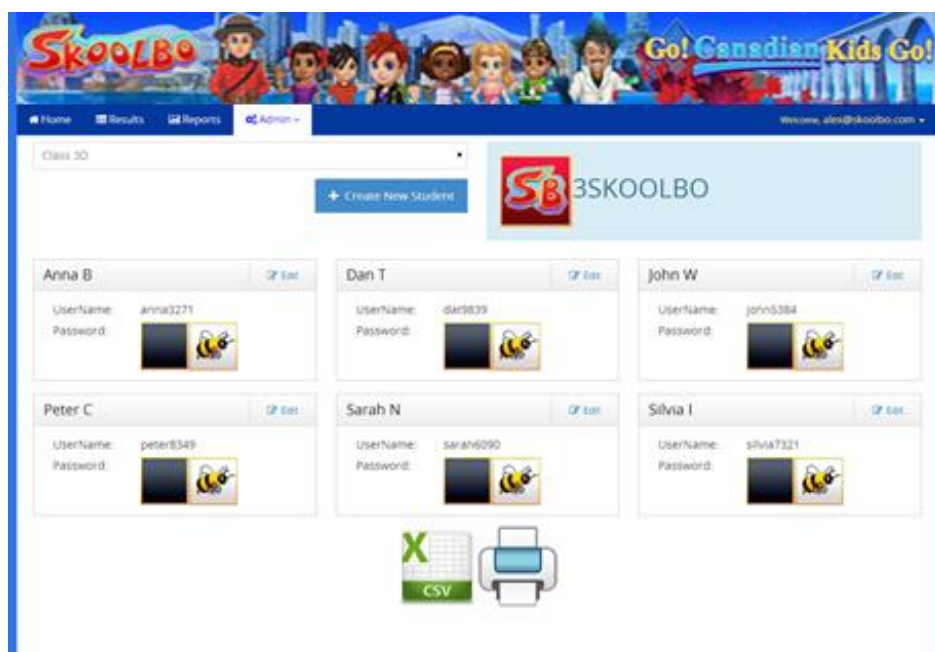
SKOOLBO

Go! Canadian Kids Go!

Home Results Reports Admin

Welcome, alex@skoolbo.com

Class 3D

+ Create New Student

SB 3SKOOLBO

Anna B
Edit
UserName: anna3271
Password:

Dan T
Edit
UserName: dan9839
Password:

John W
Edit
UserName: john5384
Password:

Peter C
Edit
UserName: peter8349
Password:

Sarah N
Edit
UserName: sarah6090
Password:

Silvia I
Edit
UserName: silvia7321
Password:

X
CSV